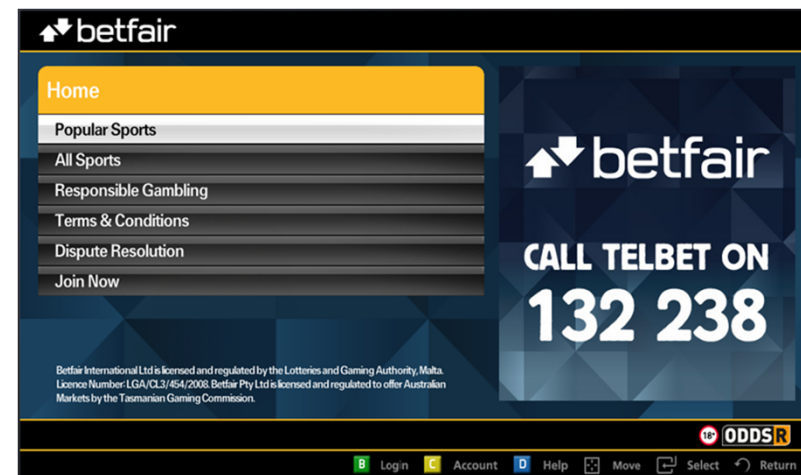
betfair

Home

Popular Sports

All Sports

Responsible Gambling

Terms & Conditions

Dispute Resolution

Join Now

Betfair International Ltd is licensed and regulated by the Lotteries and Gaming Authority, Malta. Licence Number: LGA/CL3/454/2008. Betfair Pty Ltd is licensed and regulated to offer Australian Markets by the Tasmanian Gaming Commission.

betfair

CALL TELBET ON

132 238

18+ ODDSR

B Login C Account D Help Move Select Return